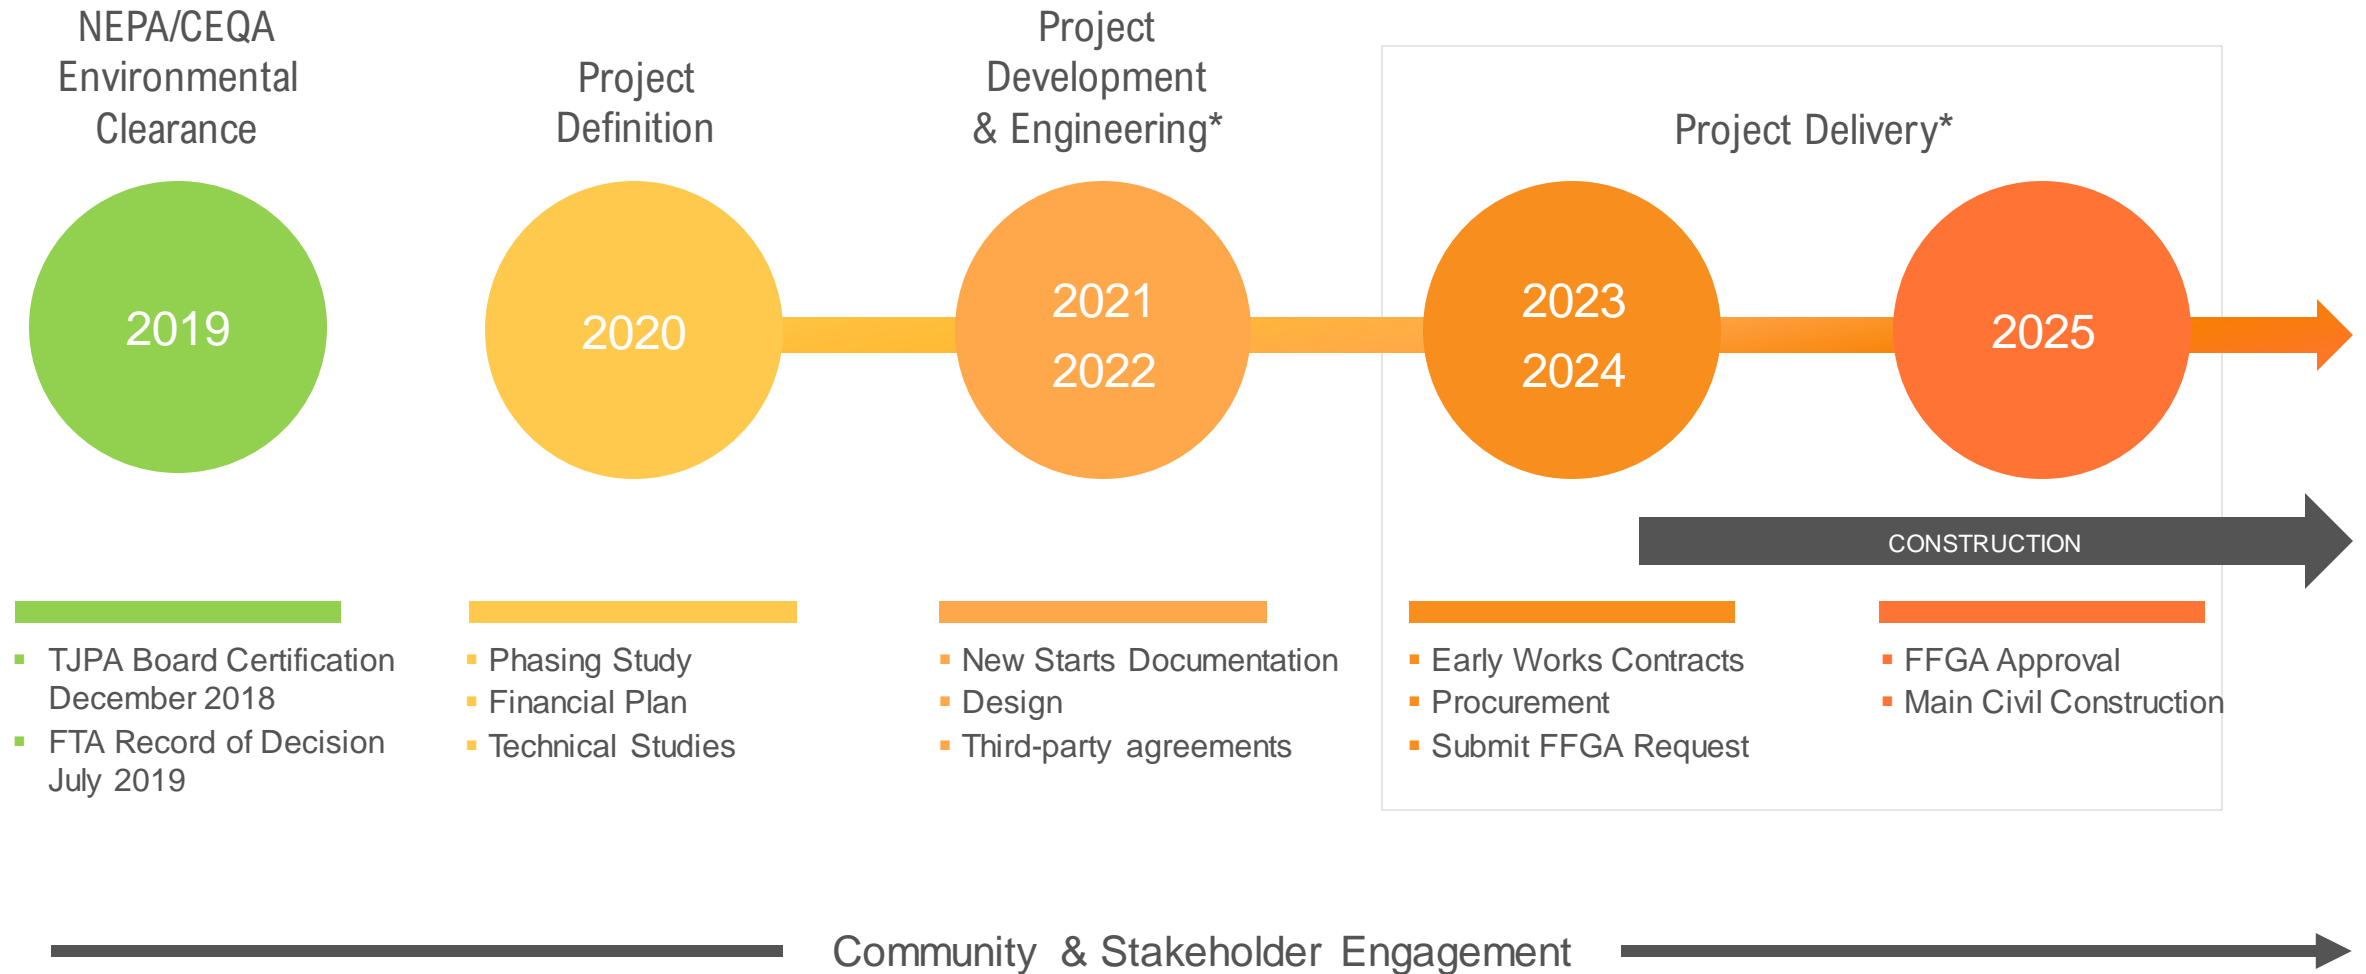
NEPA/CEQA Environmental Clearance

Project Definition

Project Development & Engineering*

Project Delivery*

2019

2020

2021
2022

2023
2024

2025

CONSTRUCTION

- TJPA Board Certification December 2018
- FTA Record of Decision July 2019

- Phasing Study
- Financial Plan
- Technical Studies

- New Starts Documentation
- Design
- Third-party agreements

- Early Works Contracts
- Procurement
- Submit FFGA Request

- FFGA Approval
- Main Civil Construction

Community & Stakeholder Engagement